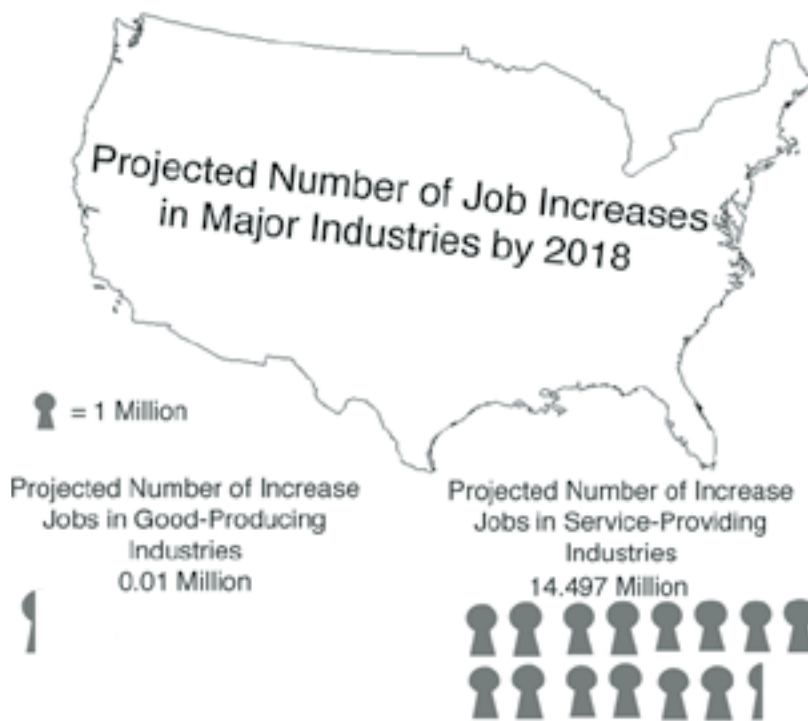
Projected Number of Job Increases in Major Industries by 2018

= 1 Million

Projected Number of Increase Jobs in Good-Producing Industries
0.01 Million

Projected Number of Increase Jobs in Service-Providing Industries
14.497 Million